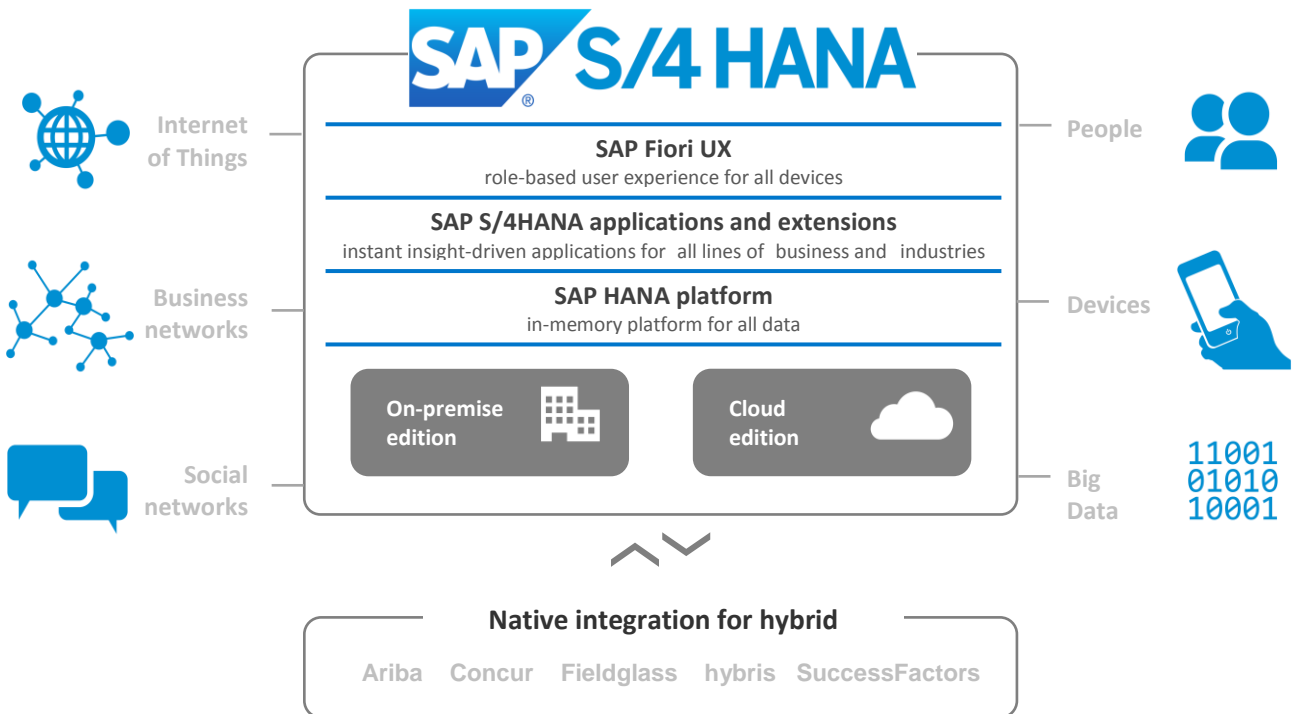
SAP® S/4 HANA

Internet of Things

Business networks

Social networks

People

Devices

Big Data

11001
01010
10001

SAP Fiori UX
role-based user experience for all devices

SAP S/4HANA applications and extensions
instant insight-driven applications for all lines of business and industries

SAP HANA platform
in-memory platform for all data

On-premise edition

Cloud edition

Native integration for hybrid

Ariba Concur Fieldglass hybris SuccessFactors